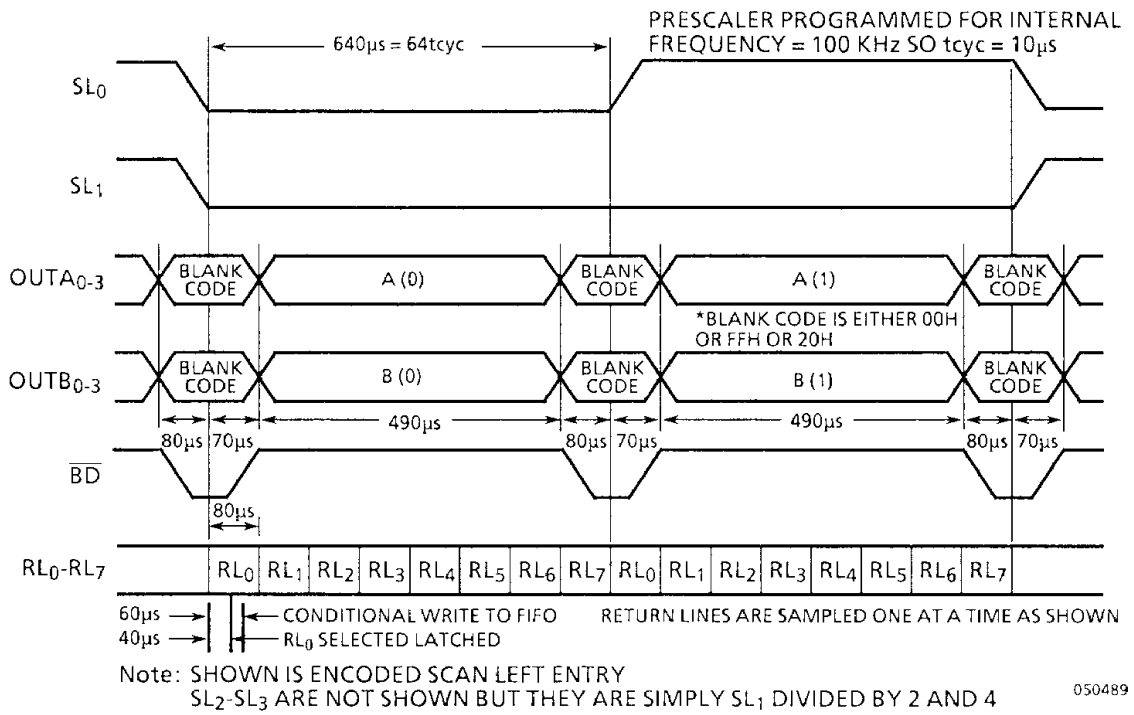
PRESCALER PROGRAMMED FOR INTERNAL FREQUENCY = 100 KHz SO tcyc = 10μs

640μs = 64tcyc

$SL_0$

$SL_1$

$OUTA_{0-3}$

BLANK CODE

A (0)

BLANK CODE

A (1)

BLANK CODE

*BLANK CODE IS EITHER 00H OR FFH OR 20H

$OUTB_{0-3}$

BLANK CODE

B (0)

BLANK CODE

B (1)

BLANK CODE

80μs 70μs

490μs

80μs 70μs

490μs

80μs 70μs

$\overline{BD}$

80μs

$RL_0$-$RL_7$

| $RL_0$ | $RL_1$ | $RL_2$ | $RL_3$ | $RL_4$ | $RL_5$ | $RL_6$ | $RL_7$ | $RL_0$ | $RL_1$ | $RL_2$ | $RL_3$ | $RL_4$ | $RL_5$ | $RL_6$ | $RL_7$ |
|---|---|---|---|---|---|---|---|---|---|---|---|---|---|---|---|

60μs → ← CONDITIONAL WRITE TO FIFO

40μs → ← $RL_0$ SELECTED LATCHED

RETURN LINES ARE SAMPLED ONE AT A TIME AS SHOWN

Note: SHOWN IS ENCODED SCAN LEFT ENTRY
$SL_2$-$SL_3$ ARE NOT SHOWN BUT THEY ARE SIMPLY $SL_1$ DIVIDED BY 2 AND 4

050489